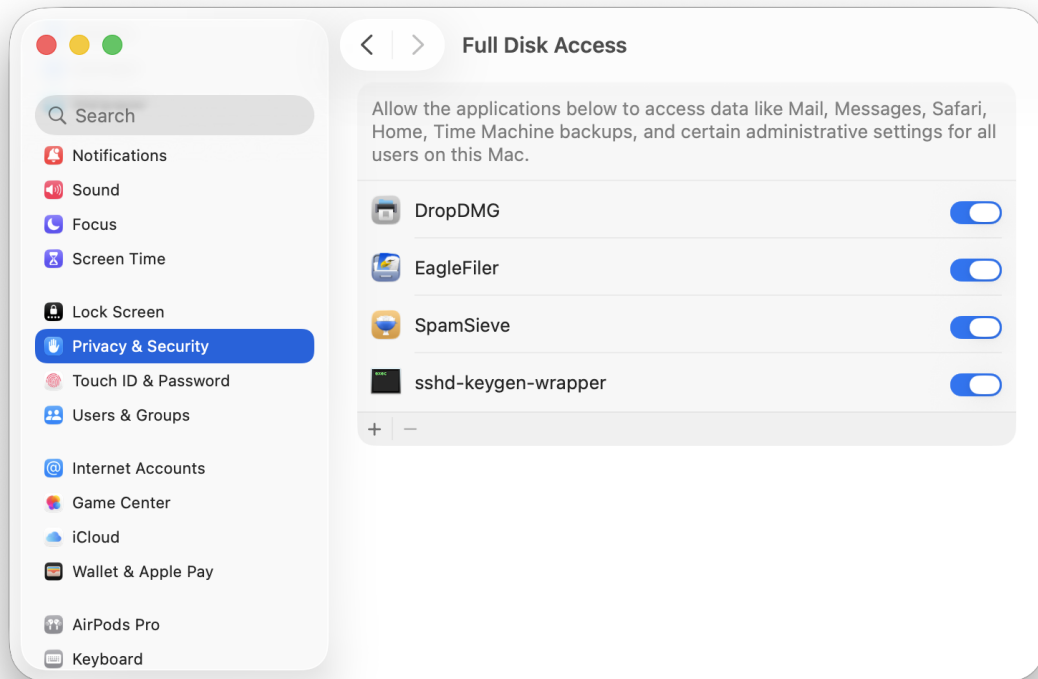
Search

Notifications
Sound
Focus
Screen Time

Lock Screen
Privacy & Security
Touch ID & Password
Users & Groups

Internet Accounts
Game Center
iCloud
Wallet & Apple Pay

AirPods Pro
Keyboard

Full Disk Access

Allow the applications below to access data like Mail, Messages, Safari, Home, Time Machine backups, and certain administrative settings for all users on this Mac.

DropDMG
EagleFiler
SpamSieve
sshd-keygen-wrapper

+ −